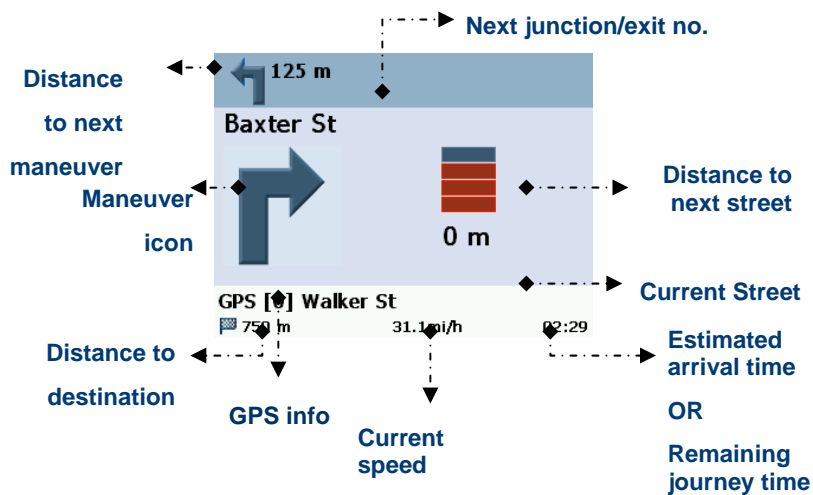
Next junction/exit no.

Distance to next maneuver

125 m

Baxter St

Maneuver icon

Distance to next street

0 m

Current Street

GPS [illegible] Walker St

750 m

31.1 mi/h

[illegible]2:29

Distance to destination

GPS info

Current speed

Estimated arrival time

OR

Remaining journey time